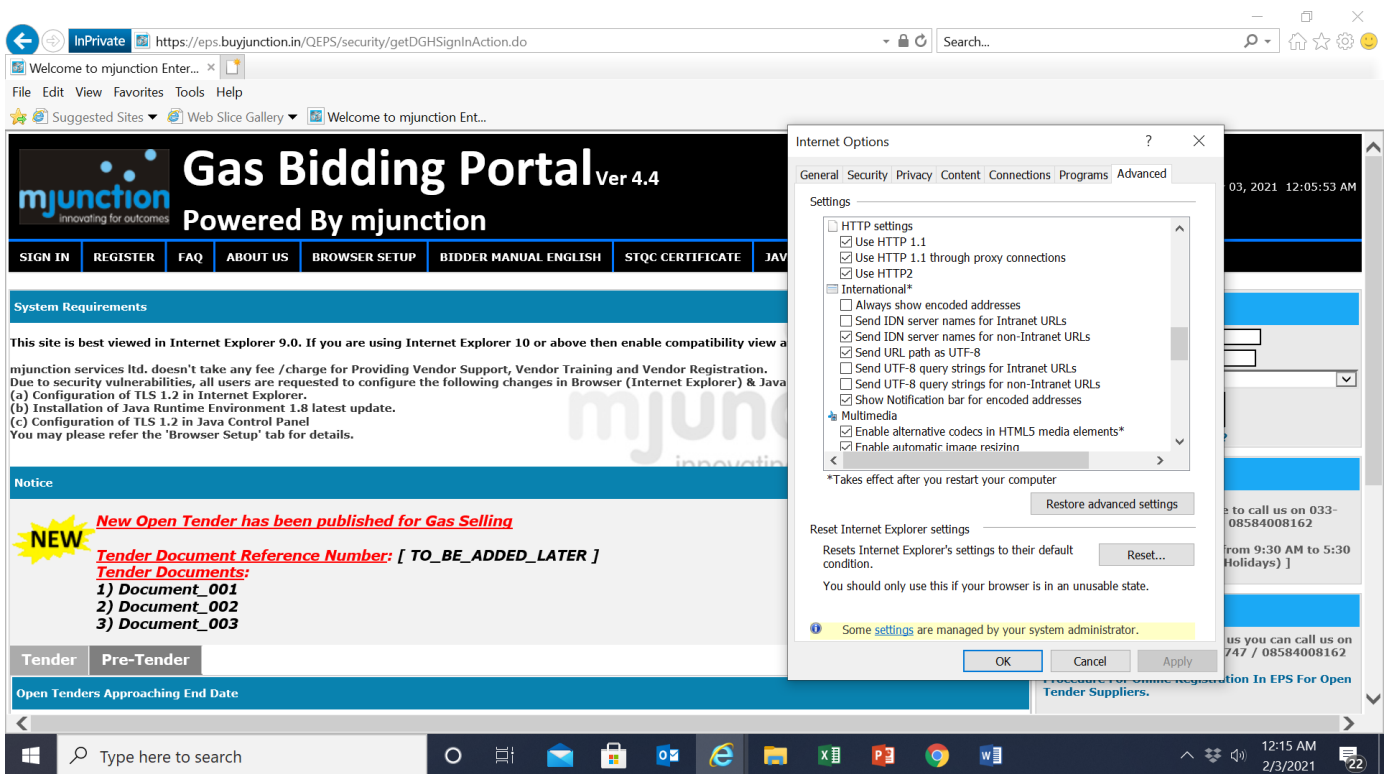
InPrivate https://eps.buyjunction.in/QEPS/security/getDGHSignInAction.do

Search...

Welcome to mjunction Enter... ×

File Edit View Favorites Tools Help

Suggested Sites ▾ Web Slice Gallery ▾ Welcome to mjunction Ent...

mjunction innovating for outcomes

Gas Bidding Portal Ver 4.4

Powered By mjunction

03, 2021 12:05:53 AM

SIGN IN | REGISTER | FAQ | ABOUT US | BROWSER SETUP | BIDDER MANUAL ENGLISH | STQC CERTIFICATE | JAV

System Requirements

This site is best viewed in Internet Explorer 9.0. If you are using Internet Explorer 10 or above then enable compatibility view a

mjunction services ltd. doesn't take any fee /charge for Providing Vendor Support, Vendor Training and Vendor Registration.
Due to security vulnerabilities, all users are requested to configure the following changes in Browser (Internet Explorer) & Java
(a) Configuration of TLS 1.2 in Internet Explorer.
(b) Installation of Java Runtime Environment 1.8 latest update.
(c) Configuration of TLS 1.2 in Java Control Panel
You may please refer the 'Browser Setup' tab for details.

Notice

NEW

New Open Tender has been published for Gas Selling

Tender Document Reference Number: [ TO_BE_ADDED_LATER ]
Tender Documents:
1) Document_001
2) Document_002
3) Document_003

Tender | Pre-Tender

Open Tenders Approaching End Date

e to call us on 033- 08584008162

from 9:30 AM to 5:30 Holidays) ]

us you can call us on 747 / 08584008162

Tender Suppliers.

Internet Options ? ×

General Security Privacy Content Connections Programs Advanced

Settings

HTTP settings
Use HTTP 1.1
Use HTTP 1.1 through proxy connections
Use HTTP2
International*
Always show encoded addresses
Send IDN server names for Intranet URLs
Send IDN server names for non-Intranet URLs
Send URL path as UTF-8
Send UTF-8 query strings for Intranet URLs
Send UTF-8 query strings for non-Intranet URLs
Show Notification bar for encoded addresses
Multimedia
Enable alternative codecs in HTML5 media elements*
Enable automatic image resizing

*Takes effect after you restart your computer

Restore advanced settings

Reset Internet Explorer settings

Resets Internet Explorer's settings to their default condition.

Reset...

You should only use this if your browser is in an unusable state.

Some settings are managed by your system administrator.

OK Cancel Apply

Type here to search

12:15 AM 2/3/2021 22